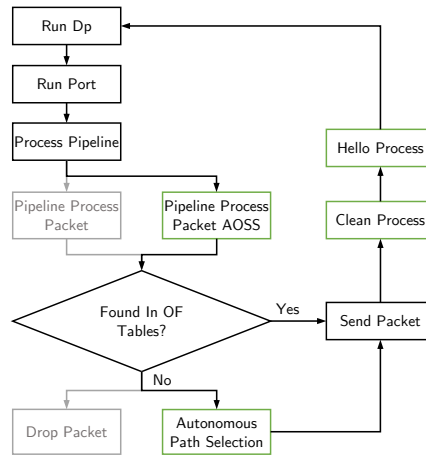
Run Dp

Run Port

Process Pipeline

Pipeline Process Packet

Pipeline Process Packet AOSS

Found In OF Tables?

Yes

No

Drop Packet

Autonomous Path Selection

Send Packet

Clean Process

Hello Process